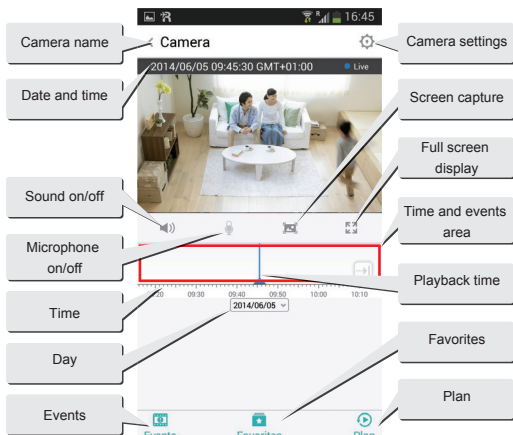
16:45

Camera name

Camera

Camera settings

Date and time

2014/06/05 09:45:30 GMT+01:00

Live

Screen capture

Full screen display

Sound on/off

Time and events area

Microphone on/off

Playback time

Time

20 09:30 09:40 09:50 10:00 10:10

2014/06/05

Day

Favorites

Events

Plan

Events Favorites Plan